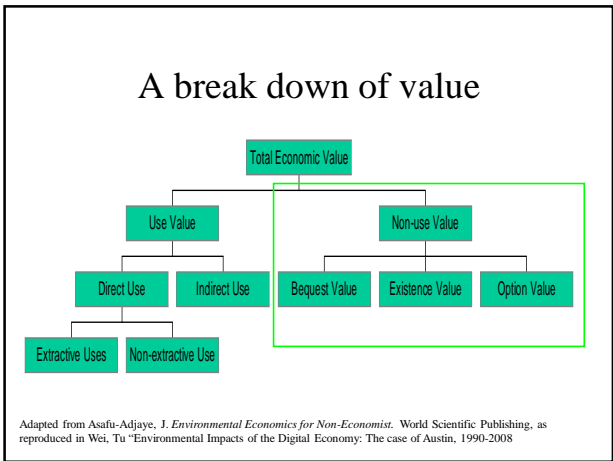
A break down of value

Total Economic Value

Use Value

Non-use Value

Direct Use

Indirect Use

Bequest Value

Existence Value

Option Value

Extractive Uses

Non-extractive Use

Adapted from Asafu-Adjaye, J. *Environmental Economics for Non-Economist.* World Scientific Publishing, as reproduced in Wei, Tu "Environmental Impacts of the Digital Economy: The case of Austin, 1990-2008